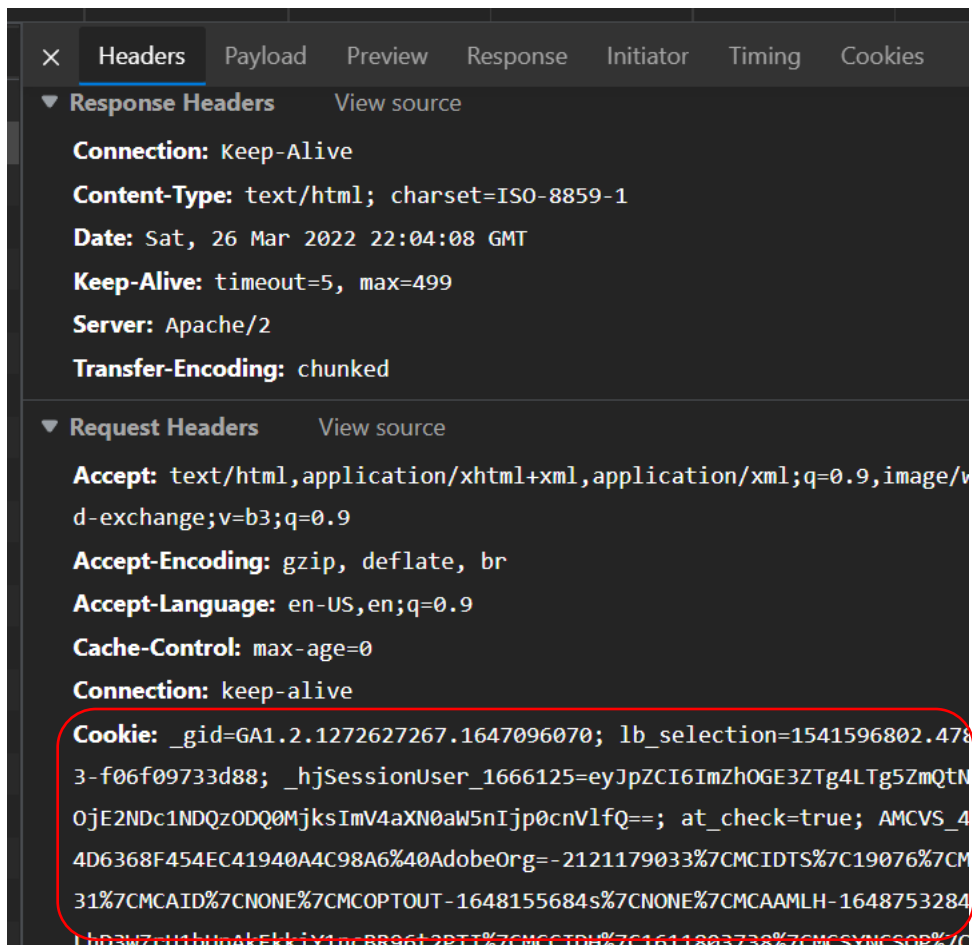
× Headers Payload Preview Response Initiator Timing Cookies

▼ Response Headers View source

Connection: Keep-Alive

Content-Type: text/html; charset=ISO-8859-1

Date: Sat, 26 Mar 2022 22:04:08 GMT

Keep-Alive: timeout=5, max=499

Server: Apache/2

Transfer-Encoding: chunked

▼ Request Headers View source

Accept: text/html,application/xhtml+xml,application/xml;q=0.9,image/w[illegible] d-exchange;v=b3;q=0.9

Accept-Encoding: gzip, deflate, br

Accept-Language: en-US,en;q=0.9

Cache-Control: max-age=0

Connection: keep-alive

Cookie: _gid=GA1.2.1272627267.1647096070; lb_selection=1541596802.47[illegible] 3-f06f09733d88; _hjSessionUser_1666125=eyJpZCI6ImZhOGE3ZTg4LTg5ZmQtN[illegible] OjE2NDc1NDQzODQ0MjksImV4aXN0aW5nIjp0cnVlfQ==; at_check=true; AMCVS_4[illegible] 4D6368F454EC41940A4C98A6%40AdobeOrg=-2121179033%7CMCIDTS%7C19076%7CM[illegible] 31%7CMCAID%7CNONE%7CMCOPTOUT-1648155684s%7CNONE%7CMCAAMLH-1648753284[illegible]

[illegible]